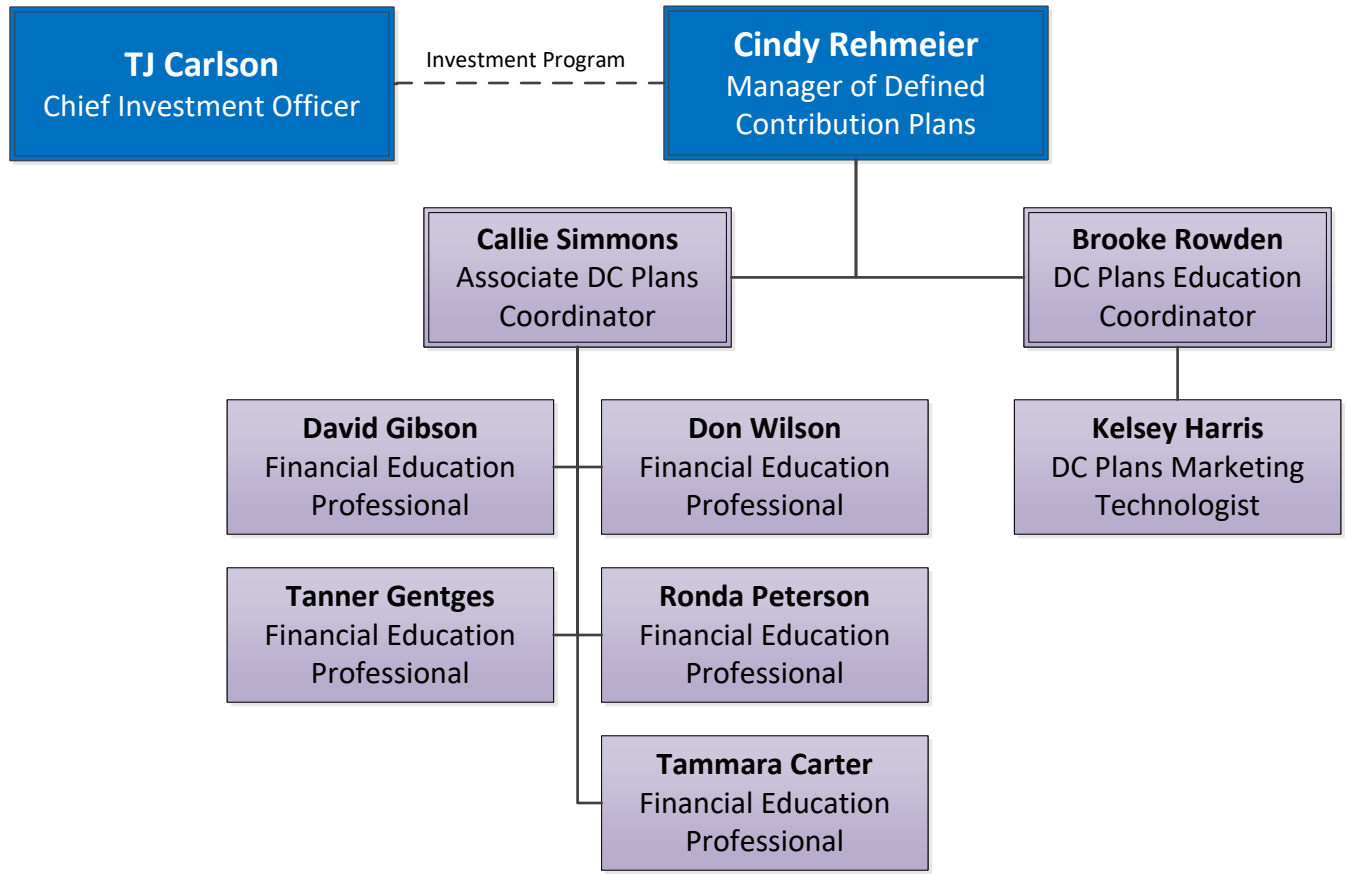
TJ Carlson
Chief Investment Officer

Investment Program

Cindy Rehmeier
Manager of Defined Contribution Plans

Callie Simmons
Associate DC Plans Coordinator

Brooke Rowden
DC Plans Education Coordinator

David Gibson
Financial Education Professional

Don Wilson
Financial Education Professional

Kelsey Harris
DC Plans Marketing Technologist

Tanner Gentges
Financial Education Professional

Ronda Peterson
Financial Education Professional

Tammara Carter
Financial Education Professional